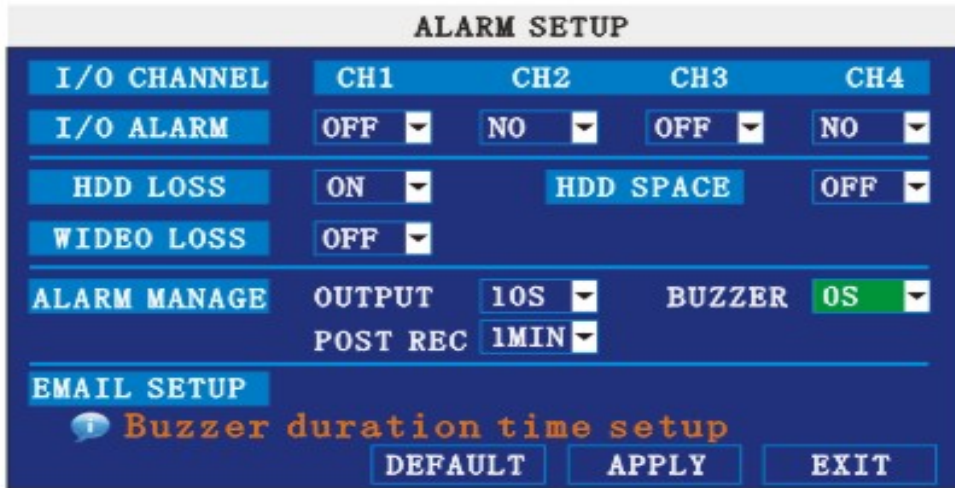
ALARM SETUP

| I/O CHANNEL | CH1 | CH2 | CH3 | CH4 |
|---|---|---|---|---|
| I/O ALARM | OFF | NO | OFF | NO |

HDD LOSS ON HDD SPACE OFF

WIDEO LOSS OFF

ALARM MANAGE OUTPUT 10S BUZZER 0S
POST REC 1MIN

EMAIL SETUP

Buzzer duration time setup

DEFAULT APPLY EXIT